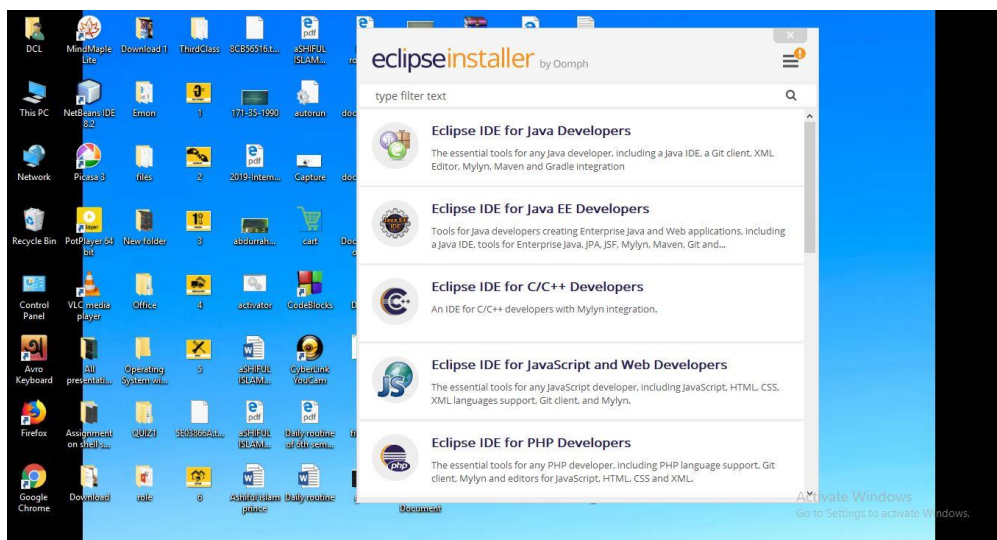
DCL
MindMaple Lite
Download 1
ThirdClass
8CB56516.t...
aSHIFUL ISLAM...

This PC
NetBeans IDE 8.2
Emon
1
171-35-1990
autorun

Network
Picasa 3
files
2
2019-Intern...
Capture

Recycle Bin
PotPlayer 64 bit
New folder
3
abdurrah...
cart

Control Panel
VLC media player
Office
4
activator
CodeBlocks

Avro Keyboard
All presentati...
Operating System wi...
5
aSHIFUL ISLAM...
CyberLink YouCam

Firefox
Assignment on shell s...
QUIZ1
5E03866A...
aSHIFUL ISLAM...
Daily routine of 6th sem...

Google Chrome
Download
role
6
Ashiful islam prince
Daily routine
Document

eclipseinstaller by Oomph

type filter text

Eclipse IDE for Java Developers
The essential tools for any Java developer, including a Java IDE, a Git client, XML Editor, Mylyn, Maven and Gradle integration

Eclipse IDE for Java EE Developers
Tools for Java developers creating Enterprise Java and Web applications, including a Java IDE, tools for Enterprise Java, JPA, JSF, Mylyn, Maven, Git and...

Eclipse IDE for C/C++ Developers
An IDE for C/C++ developers with Mylyn integration.

Eclipse IDE for JavaScript and Web Developers
The essential tools for any JavaScript developer, including JavaScript, HTML, CSS, XML languages support, Git client, and Mylyn.

Eclipse IDE for PHP Developers
The essential tools for any PHP developer, including PHP language support, Git client, Mylyn and editors for JavaScript, HTML, CSS and XML.

Activate Windows
Go to Settings to activate Windows.